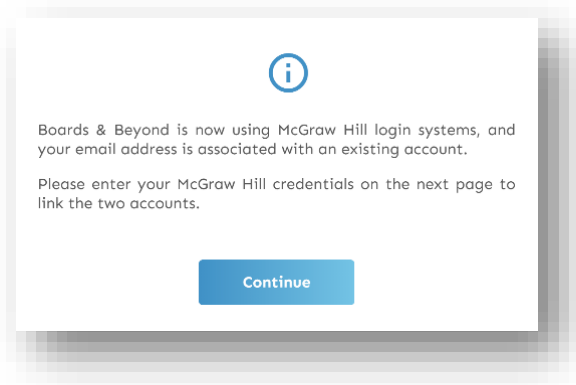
Boards & Beyond is now using McGraw Hill login systems, and your email address is associated with an existing account.

Please enter your McGraw Hill credentials on the next page to link the two accounts.

Continue